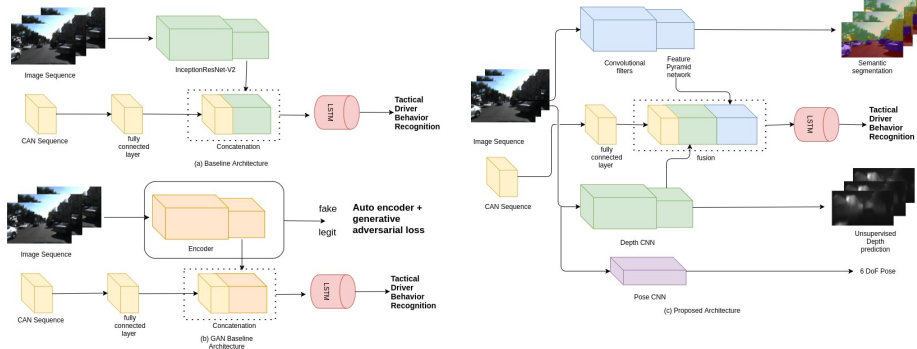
Image Sequence

InceptionResNet-V2

CAN Sequence

fully connected layer

Concatenation

LSTM

Tactical Driver Behavior Recognition

(a) Baseline Architecture

Image Sequence

Encoder

fake

legit

Auto encoder + generative adversarial loss

CAN Sequence

fully connected layer

Concatenation

LSTM

Tactical Driver Behavior Recognition

(b) GAN Baseline Architecture

Convolutional filters

Feature Pyramid network

Semantic segmentation

Image Sequence

fully connected layer

fusion

LSTM

Tactical Driver Behavior Recognition

CAN Sequence

Depth CNN

Unsupervised Depth prediction

Pose CNN

6 DoF Pose

(c) Proposed Architecture